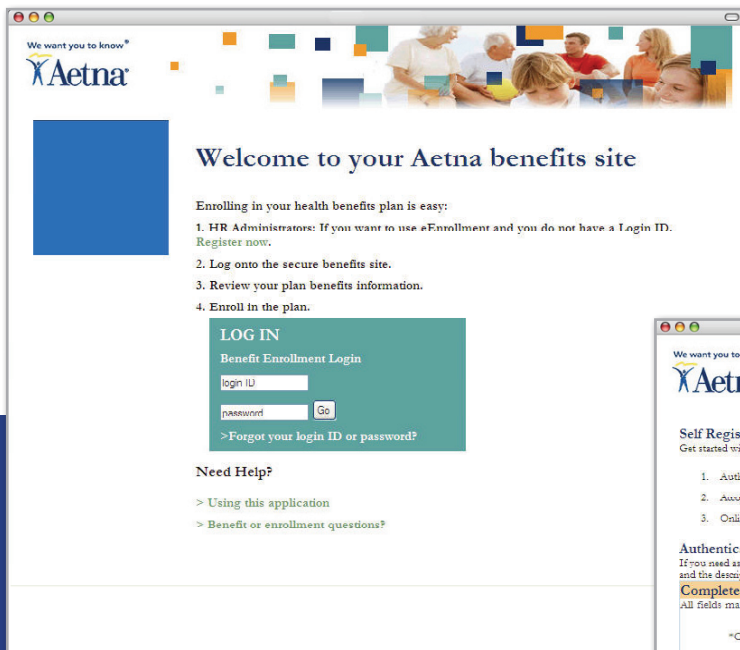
We want you to know®
Aetna

Welcome to your Aetna benefits site

Enrolling in your health benefits plan is easy:

1. HR Administrators: If you want to use eEnrollment and you do not have a Login ID. Register now.

2. Log onto the secure benefits site.

3. Review your plan benefits information.

4. Enroll in the plan.

LOG IN

Benefit Enrollment Login

login ID

password

Go

>Forgot your login ID or password?

Need Help?

> Using this application

> Benefit or enrollment questions?

We want you to

Aetn

Self Regis
Get started wi

1. Auth
2. Acco
3. Onli

Authentic
If you need as
and the descri

Complete
All fields ma

*C